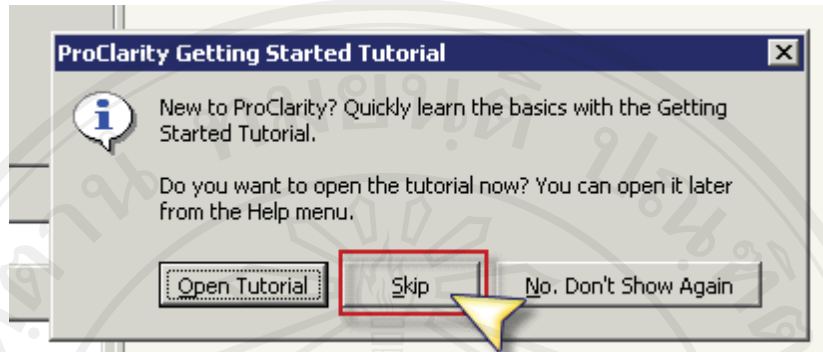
ProClarity Getting Started Tutorial

New to ProClarity? Quickly learn the basics with the Getting Started Tutorial.

Do you want to open the tutorial now? You can open it later from the Help menu.

Open Tutorial

Skip

No. Don't Show Again